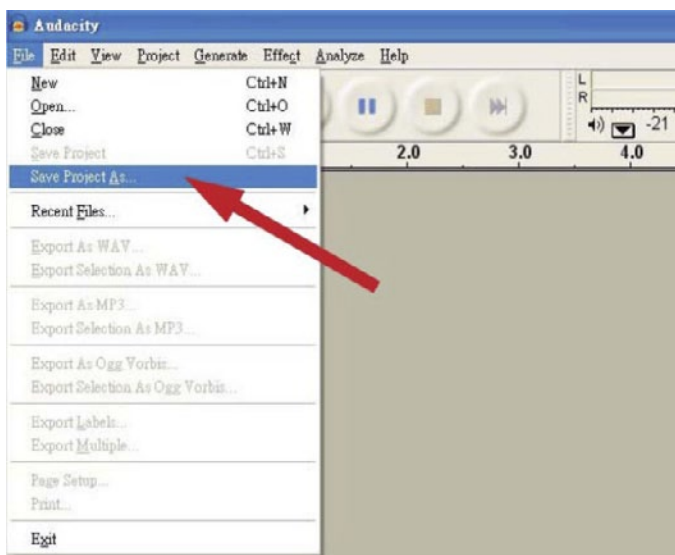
Audacity

File Edit View Project Generate Effect Analyze Help

New Ctrl+N
Open... Ctrl+O
Close Ctrl+W
Save Project Ctrl+S
Save Project As...

Recent Files...

Export As WAV...
Export Selection As WAV...

Export As MP3...
Export Selection As MP3...

Export As Ogg Vorbis...
Export Selection As Ogg Vorbis...

Export Labels...
Export Multiple...

Page Setup...
Print...

Exit

L
R
-21

2.0
3.0
4.0